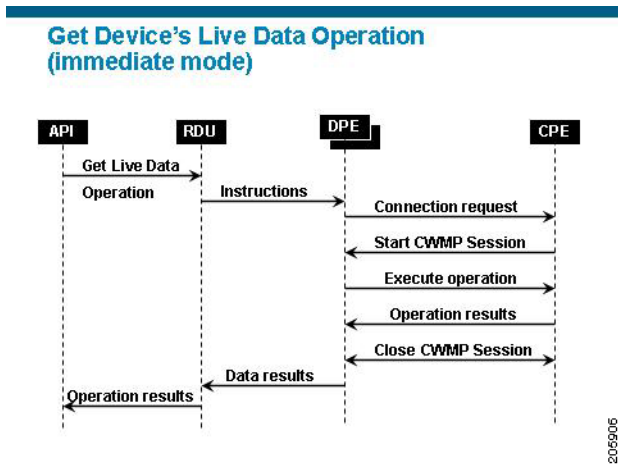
Get Device's Live Data Operation (immediate mode)

API

RDU

DPE

CPE

Get Live Data Operation

Instructions

Connection request

Start CWMP Session

Execute operation

Operation results

Close CWMP Session

Data results

Operation results

205906